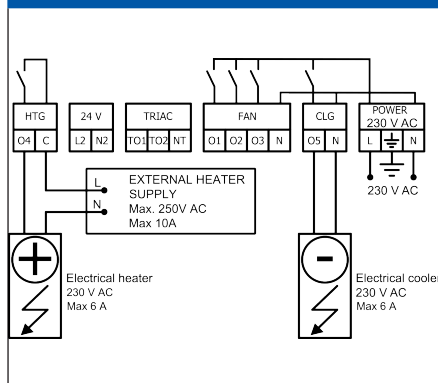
HTG
O4 C
24 V
L2 N2
TRIAC
TO1 TO2 NT
FAN
O1 O2 O3 N
CLG
O5 N
POWER
230 V AC
L N
230 V AC

L
N
EXTERNAL HEATER SUPPLY
Max. 250V AC
Max 10A

Electrical heater
230 V AC
Max 6 A

Electrical cooler
230 V AC
Max 6 A